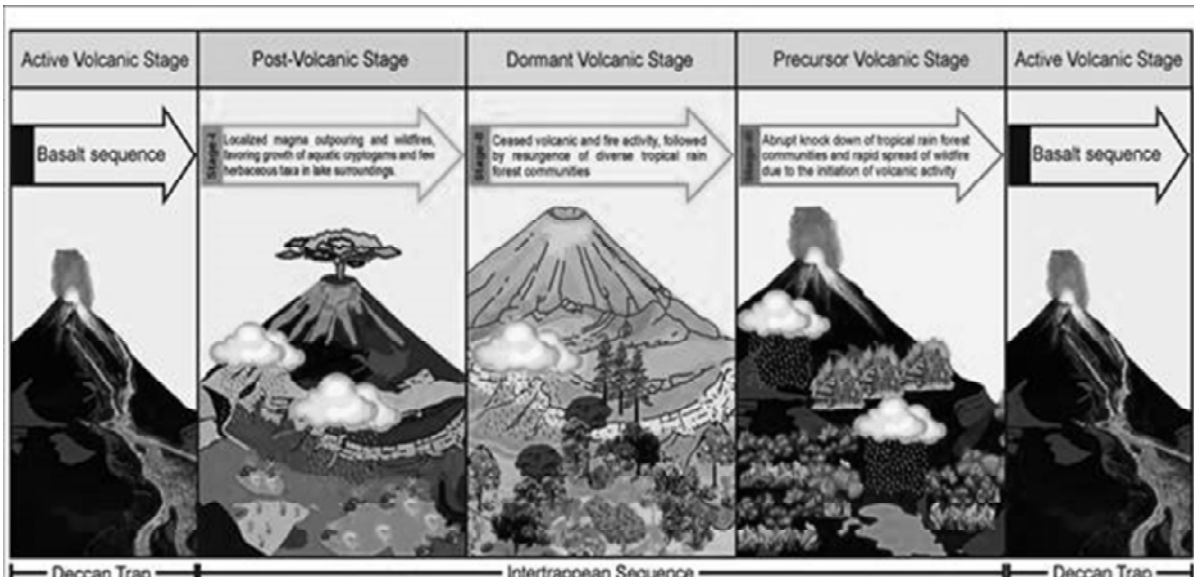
Active Volcanic Stage

Post-Volcanic Stage

Dormant Volcanic Stage

Precursor Volcanic Stage

Active Volcanic Stage

Basalt sequence

Stage-I

Localized magma outpouring and wildfires, favoring growth of aquatic cryptogams and few herbaceous taxa in lake surroundings.

Stage-II

Ceased volcanic and fire activity, followed by resurgence of diverse tropical rain forest communities

Stage-III

Abrupt knock down of tropical rain forest communities and rapid spread of wildfire due to the initiation of volcanic activity

Basalt sequence

Deccan Trap

Intertrappean Sequence

Deccan Trap